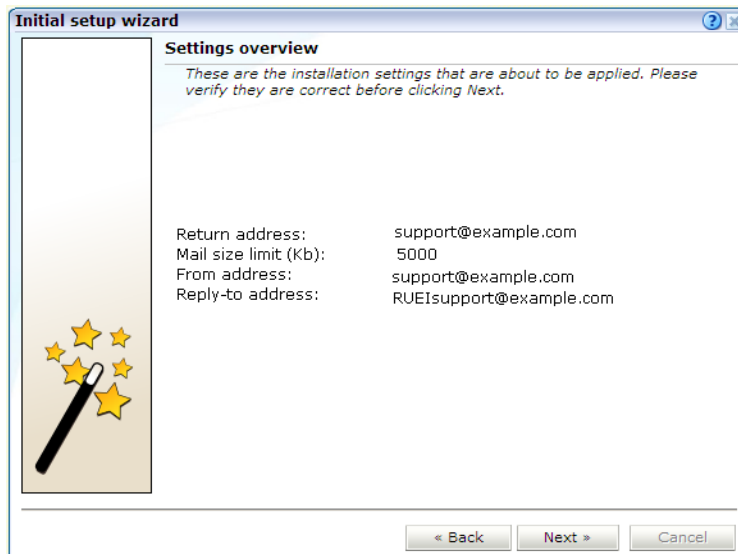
Initial setup wizard

Settings overview

These are the installation settings that are about to be applied. Please verify they are correct before clicking Next.

| | |
|---|---|
| Return address: | support@example.com |
| Mail size limit (Kb): | 5000 |
| From address: | support@example.com |
| Reply-to address: | RUEIsupport@example.com |

« Back Next » Cancel